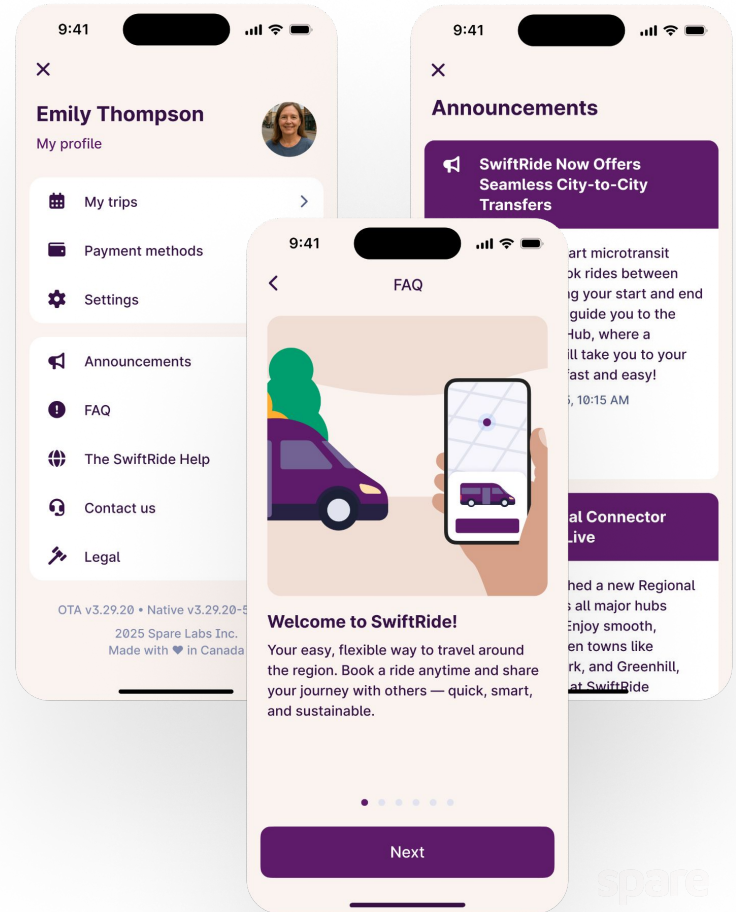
9:41

×

Emily Thompson

My profile

My trips

Payment methods

Settings

Announcements

FAQ

The SwiftRide Help

Contact us

Legal

OTA v3.29.20 • Native v3.29.20-5

2025 Spare Labs Inc.

Made with ♥ in Canada

9:41

×

Announcements

SwiftRide Now Offers Seamless City-to-City Transfers

art microtransit ok rides between ng your start and end guide you to the Hub, where a ill take you to your fast and easy!

5, 10:15 AM

al Connector Live

hed a new Regional s all major hubs Enjoy smooth, en towns like rk, and Greenhill, at SwiftRide

9:41

<

FAQ

Welcome to SwiftRide!

Your easy, flexible way to travel around the region. Book a ride anytime and share your journey with others — quick, smart, and sustainable.

Next

spare